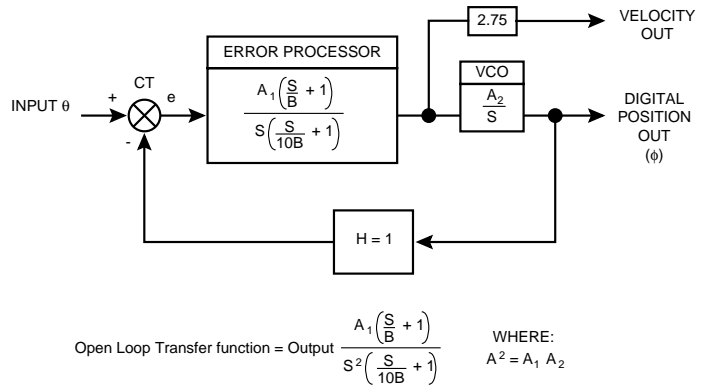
2.75

VELOCITY OUT

ERROR PROCESSOR

$\frac{A_1\left(\frac{S}{B}+1\right)}{S\left(\frac{S}{10B}+1\right)}$

VCO

$\frac{A_2}{S}$

CT

INPUT θ

+

e

-

DIGITAL POSITION OUT (ϕ)

H = 1

Open Loop Transfer function = Output $\frac{A_1\left(\frac{S}{B}+1\right)}{S^2\left(\frac{S}{10B}+1\right)}$

WHERE:
$A^2 = A_1\ A_2$